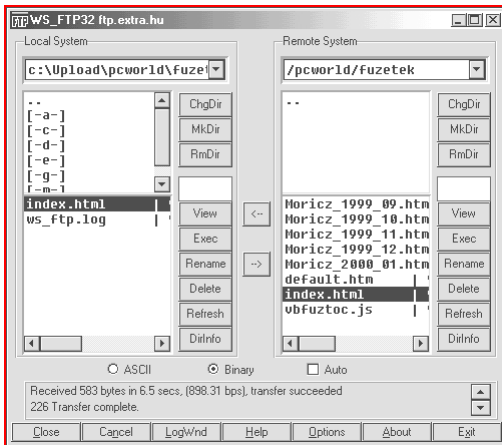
WS_FTP32 ftp.extra.hu

Local System

c:\Upload\pcworld\fuzet

..
[-a-]
[-c-]
[-d-]
[-e-]
[-g-]
[-m-]

index.html
ws_ftp.log

ChgDir
MkDir
RmDir

View
Exec
Rename
Delete
Refresh
DirInfo

<--
-->

Remote System

/pcworld/fuzetek

..

Moricz_1999_09.htm
Moricz_1999_10.htm
Moricz_1999_11.htm
Moricz_1999_12.htm
Moricz_2000_01.htm
default.htm
index.html
vbfuztoc.js

ChgDir
MkDir
RmDir

View
Exec
Rename
Delete
Refresh
DirInfo

ASCII
Binary
Auto

Received 583 bytes in 6.5 secs, (898.31 bps), transfer succeeded
226 Transfer complete.

Close
Cancel
LogWnd
Help
Options
About
Exit